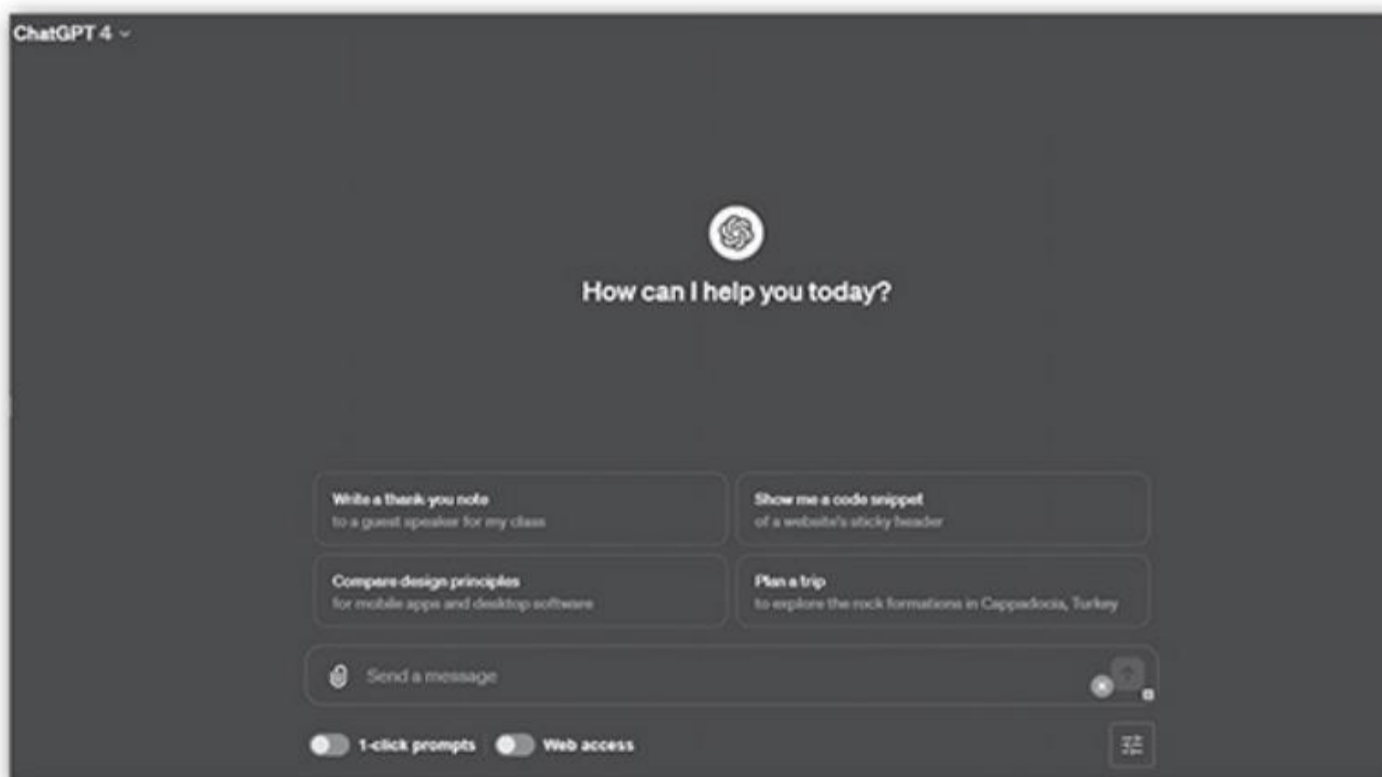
ChatGPT 4

How can I help you today?

Write a thank-you note
to a guest speaker for my class

Show me a code snippet
of a website's sticky header

Compare design principles
for mobile apps and desktop software

Plan a trip
to explore the rock formations in Cappadocia, Turkey

Send a message

1-click prompts

Web access